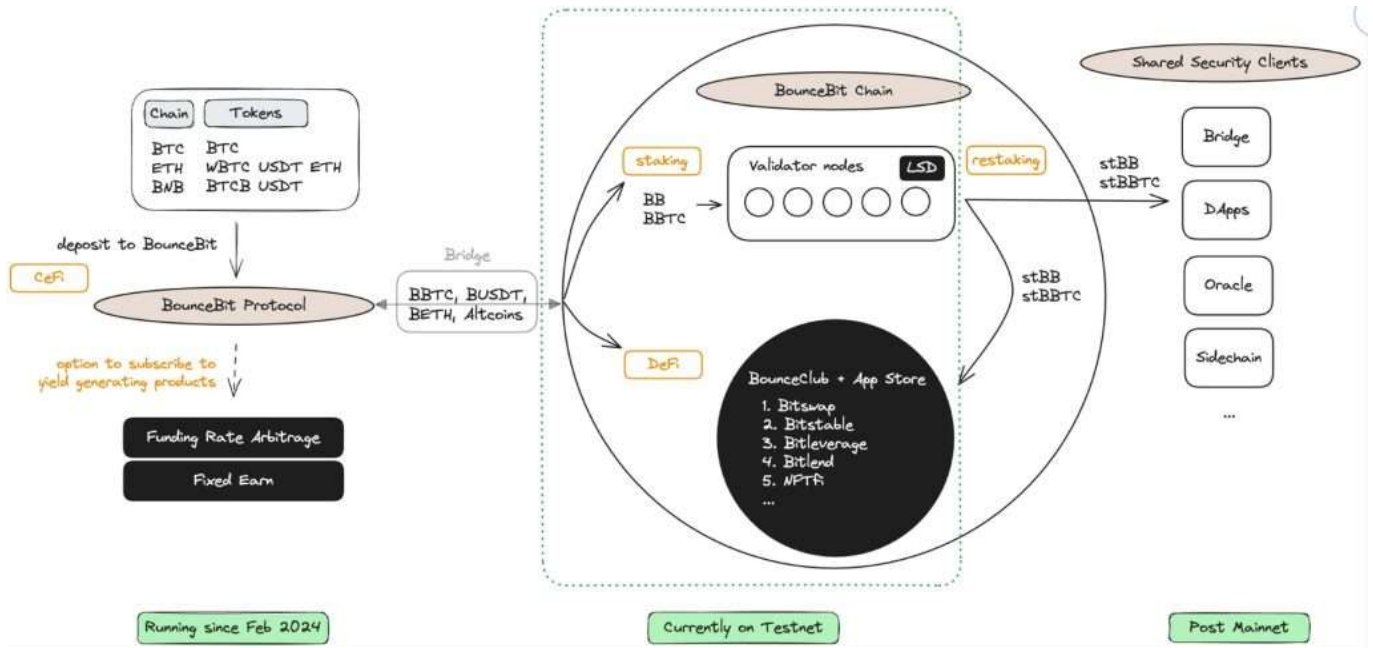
| Chain | Tokens |
|---|---|
| BTC | BTC |
| ETH | WBTC USDT ETH |
| BNB | BTCB USDT |

deposit to BounceBit

CeFi

BounceBit Protocol

option to subscribe to yield generating products

Funding Rate Arbitrage

Fixed Earn

Bridge

BBTC, BUSDT, BETH, Altcoins

BounceBit Chain

staking

BB
BBTC

Validator nodes

LSD

restaking

stBB
stBBTC

stBB
stBBTC

DeFi

BounceClub + App Store

1. Bitswap
2. Bitstable
3. Bitleverage
4. Bitlend
5. NFTFi
...

Shared Security Clients

Bridge

DApps

Oracle

Sidechain

...

Running since Feb 2024

Currently on Testnet

Post Mainnet